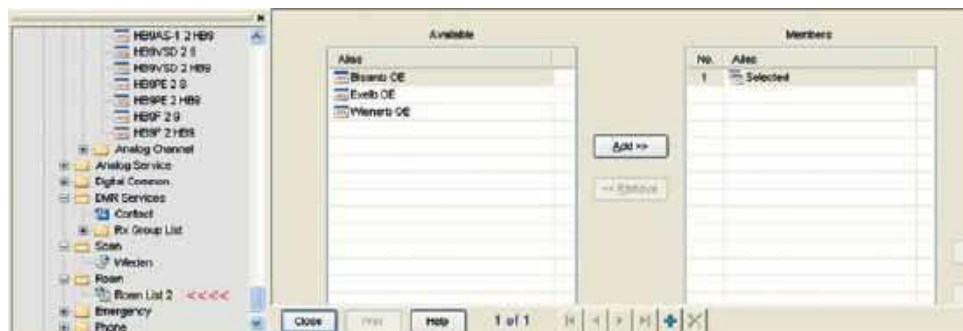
HB9AS-1 2 HB9
HB9VSD 2 S
HB9VSD 2 HB9
HB9PE 2 S
HB9PE 2 HB9
HB9F 2 S
HB9F 2 HB9
Analog Channel
Analog Service
Digital Common
DMR Services
Contact
Rx Group List
Scan
Wieden
Roam
Roam List 2 <<<<
Emergency
Phone

Available

| Alias |
|---|
| Bisanb OE |
| Evelb OE |
| Wienerb OE |

Add >>

<< Remove

Members

| No. | Alias |
|---|---|
| 1 | Selected |

Close Print Help 1 of 1